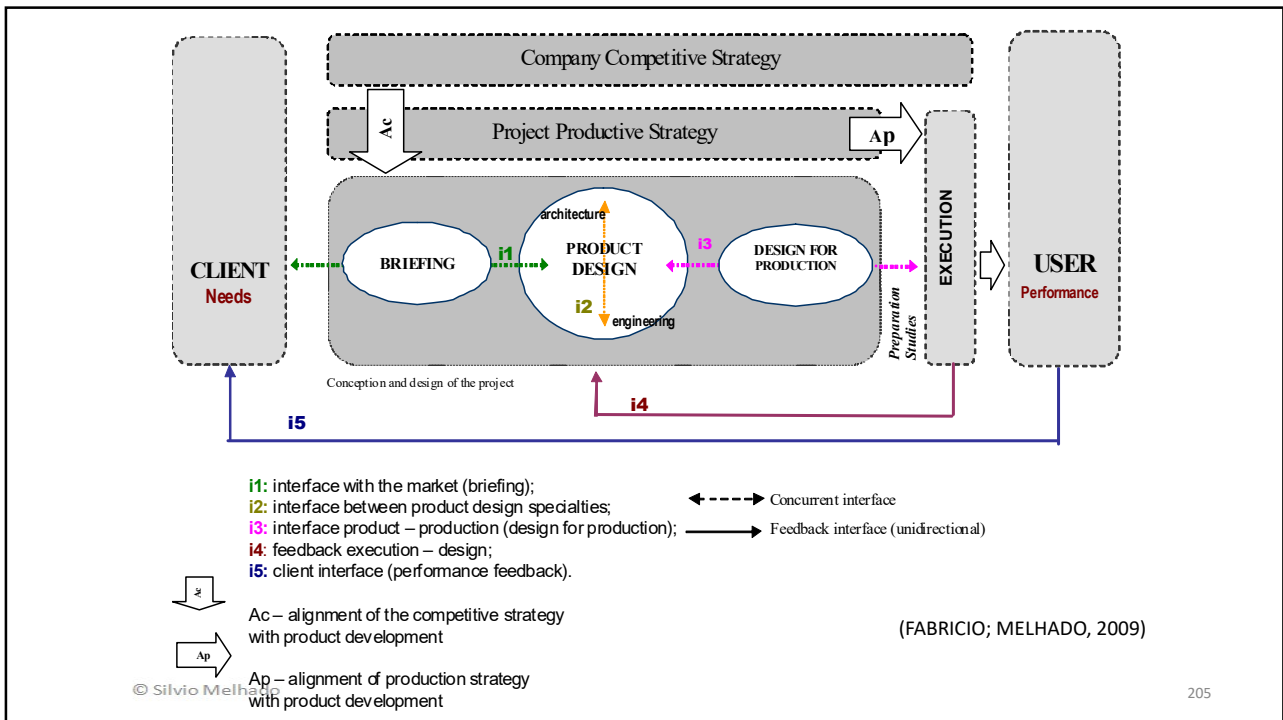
Company Competitive Strategy

Ac

Project Productive Strategy

Ap

CLIENT
Needs

BRIEFING

i1

architecture

PRODUCT DESIGN

i2

engineering

i3

DESIGN FOR PRODUCTION

EXECUTION

Preparation Studies

USER
Performance

Conception and design of the project

i4

i5

i1: interface with the market (briefing);
i2: interface between product design specialties;
i3: interface product – production (design for production);
i4: feedback execution – design;
i5: client interface (performance feedback).

Concurrent interface

Feedback interface (unidirectional)

Ac

Ac – alignment of the competitive strategy with product development

Ap

Ap – alignment of production strategy with product development

(FABRICIO; MELHADO, 2009)

© Silvio Melhado

205